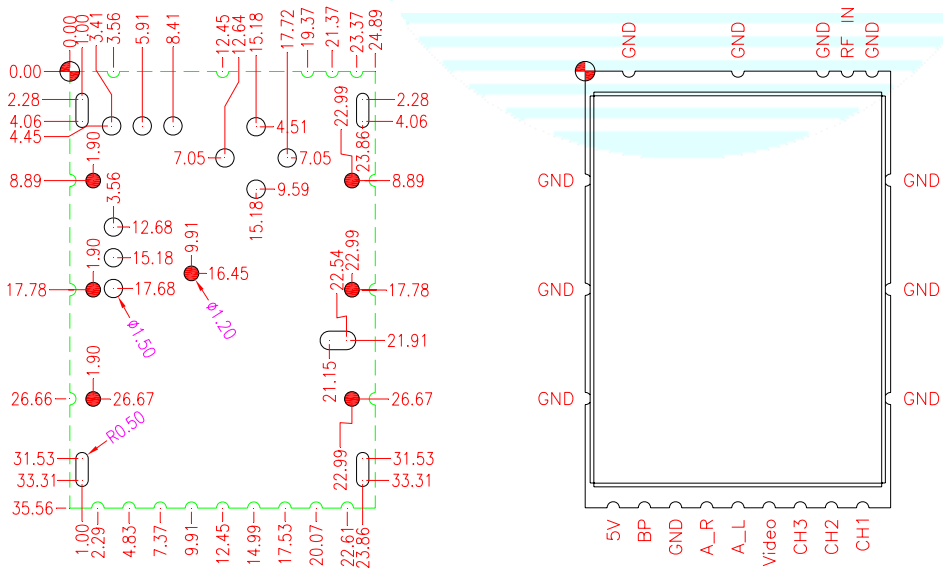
0.00
1.00
3.41
3.56
5.91
8.41
12.45
12.64
15.18
17.72
19.37
21.37
23.37
24.89
0.00
2.28
4.06
4.45
1.90
4.51
7.05
7.05
22.99
2.28
4.06
23.86
8.89
3.56
9.59
15.18
8.89
12.68
9.91
15.18
22.99
22.54
16.45
17.78
1.90
17.68
17.78
ϕ1.20
ϕ1.50
21.91
21.15
1.90
26.66
26.67
26.67
R0.50
22.99
31.53
31.53
33.31
33.31
35.56
1.00
2.29
4.83
7.37
9.91
12.45
14.99
17.53
20.07
22.61
23.86

GND
GND
GND
RF IN
GND
GND
GND
GND
GND
GND
GND
5V
BP
GND
A_R
A_L
Video
CH3
CH2
CH1